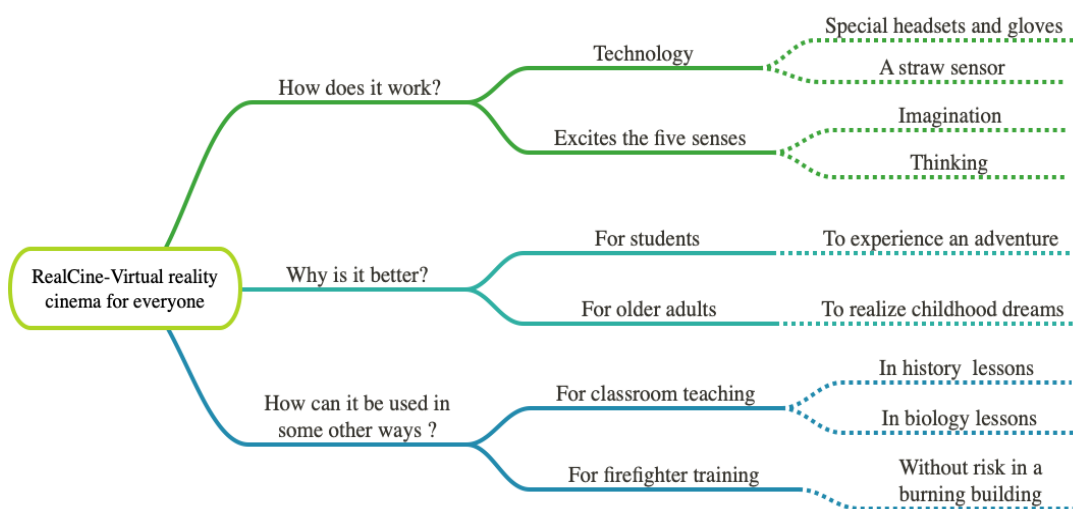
RealCine-Virtual reality cinema for everyone

How does it work?

Technology

Special headsets and gloves

A straw sensor

Excites the five senses

Imagination

Thinking

Why is it better?

For students

To experience an adventure

For older adults

To realize childhood dreams

How can it be used in some other ways ?

For classroom teaching

In history lessons

In biology lessons

For firefighter training

Without risk in a burning building